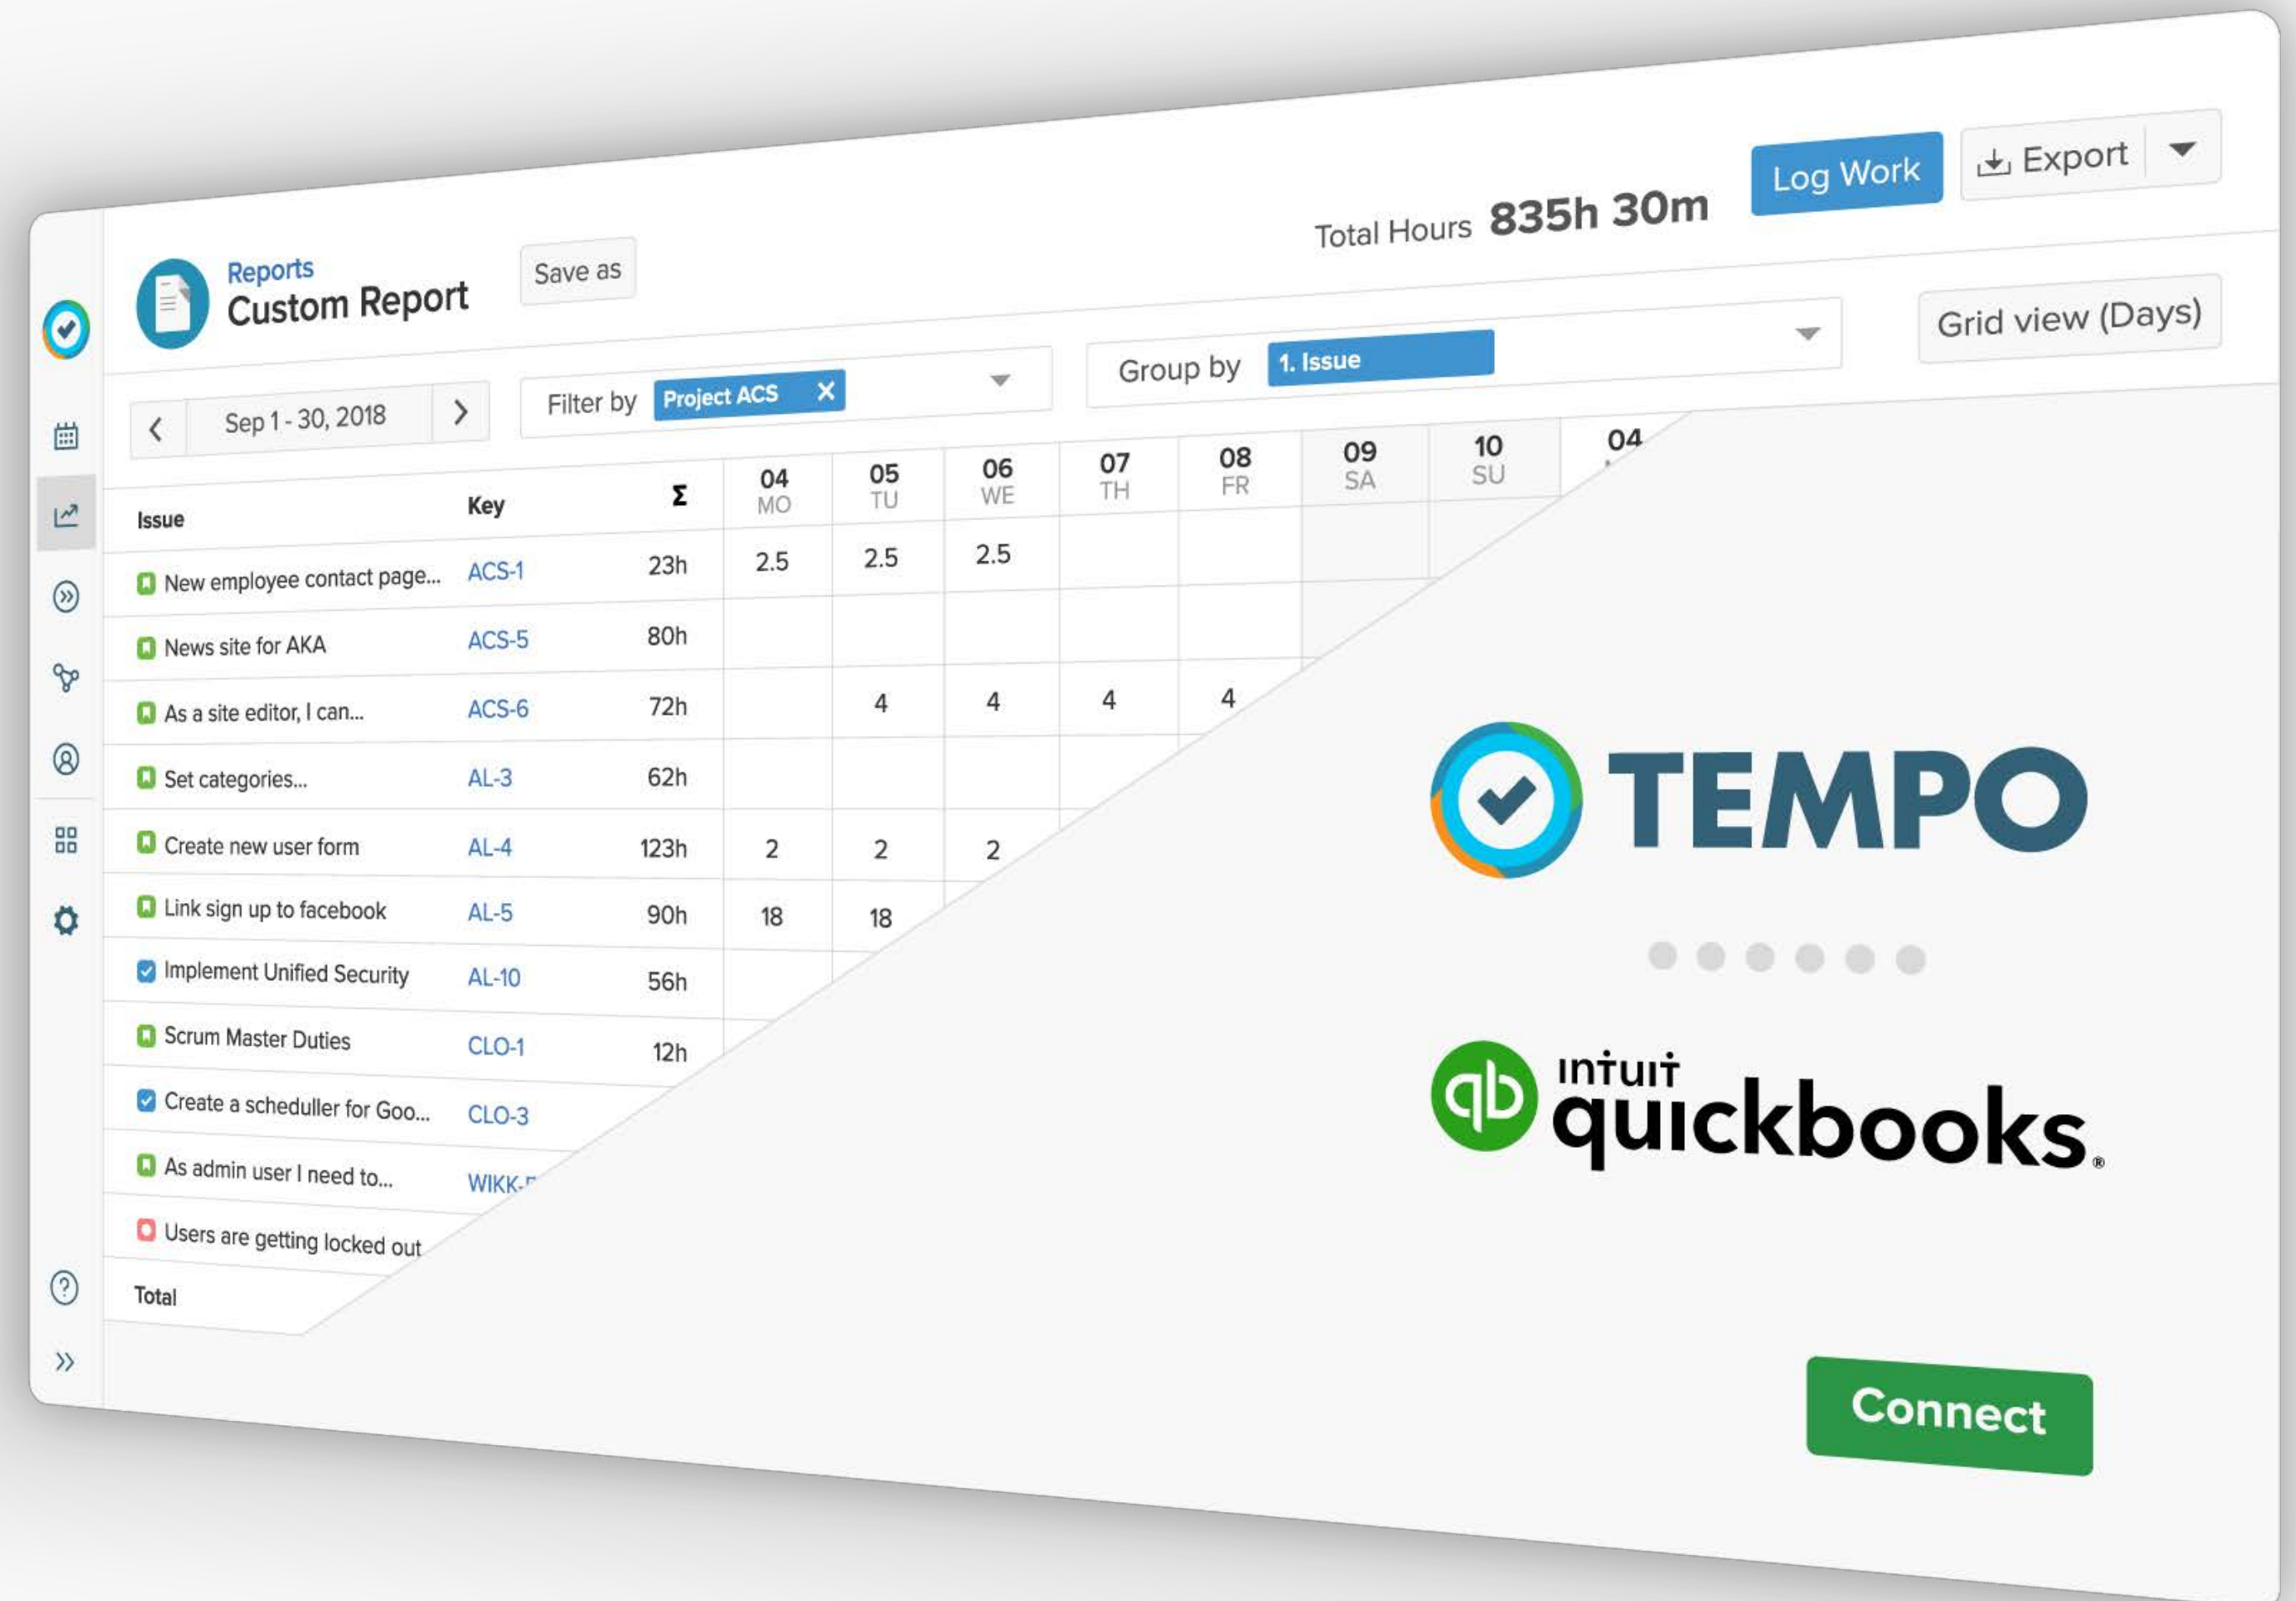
Reports
Custom Report

Save as

Total Hours 835h 30m

Log Work

Export

Sep 1 - 30, 2018

Filter by Project ACS ×

Group by 1. Issue

Grid view (Days)

| Issue | Key | Σ | 04 MO | 05 TU | 06 WE | 07 TH | 08 FR | 09 SA | 10 SU | 04 |
|---|---|---|---|---|---|---|---|---|---|---|
| New employee contact page... | ACS-1 | 23h | 2.5 | 2.5 | 2.5 | | | | | |
| News site for AKA | ACS-5 | 80h | | | | | | | | |
| As a site editor, I can... | ACS-6 | 72h | | 4 | 4 | 4 | 4 | | | |
| Set categories... | AL-3 | 62h | | | | | | | | |
| Create new user form | AL-4 | 123h | 2 | 2 | 2 | | | | | |
| Link sign up to facebook | AL-5 | 90h | 18 | 18 | | | | | | |
| Implement Unified Security | AL-10 | 56h | | | | | | | | |
| Scrum Master Duties | CLO-1 | 12h | | | | | | | | |
| Create a scheduller for Goo... | CLO-3 | | | | | | | | | |
| As admin user I need to... | WIKK-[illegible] | | | | | | | | | |
| Users are getting locked out | | | | | | | | | | |
| Total | | | | | | | | | | |

TEMPO

INTUIT quickbooks.

Connect